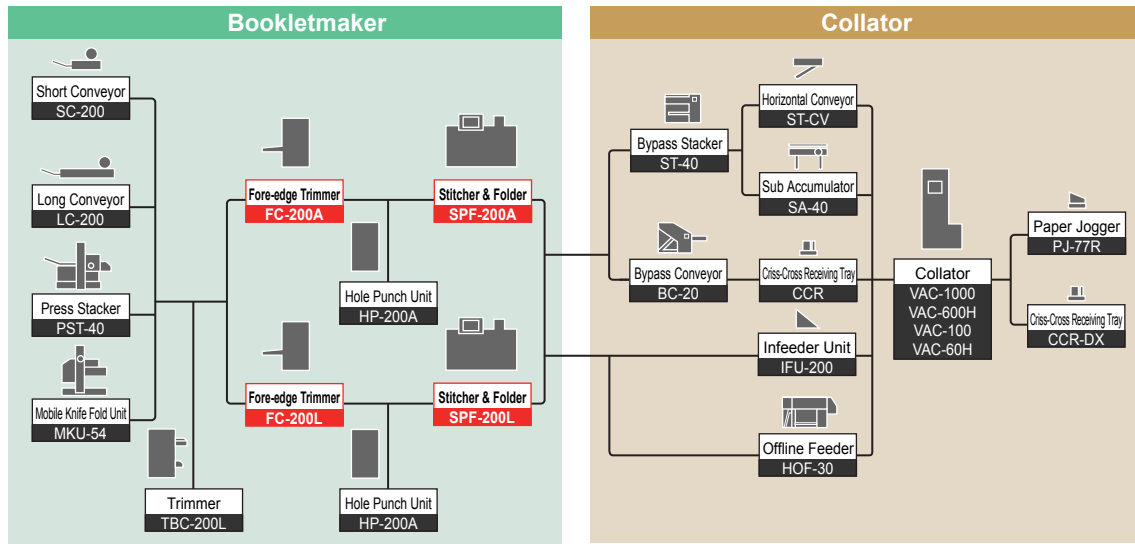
Bookletmaker

Short Conveyor
SC-200

Long Conveyor
LC-200

Press Stacker
PST-40

Mobile Knife Fold Unit
MKU-54

Trimmer
TBC-200L

Fore-edge Trimmer
FC-200A

Hole Punch Unit
HP-200A

Stitcher & Folder
SPF-200A

Fore-edge Trimmer
FC-200L

Hole Punch Unit
HP-200A

Stitcher & Folder
SPF-200L

Collator

Bypass Stacker
ST-40

Horizontal Conveyor
ST-CV

Sub Accumulator
SA-40

Bypass Conveyor
BC-20

Criss-Cross Receiving Tray
CCR

Infeeder Unit
IFU-200

Offline Feeder
HOF-30

Collator
VAC-1000
VAC-600H
VAC-100
VAC-60H

Paper Jogger
PJ-77R

Criss-Cross Receiving Tray
CCR-DX